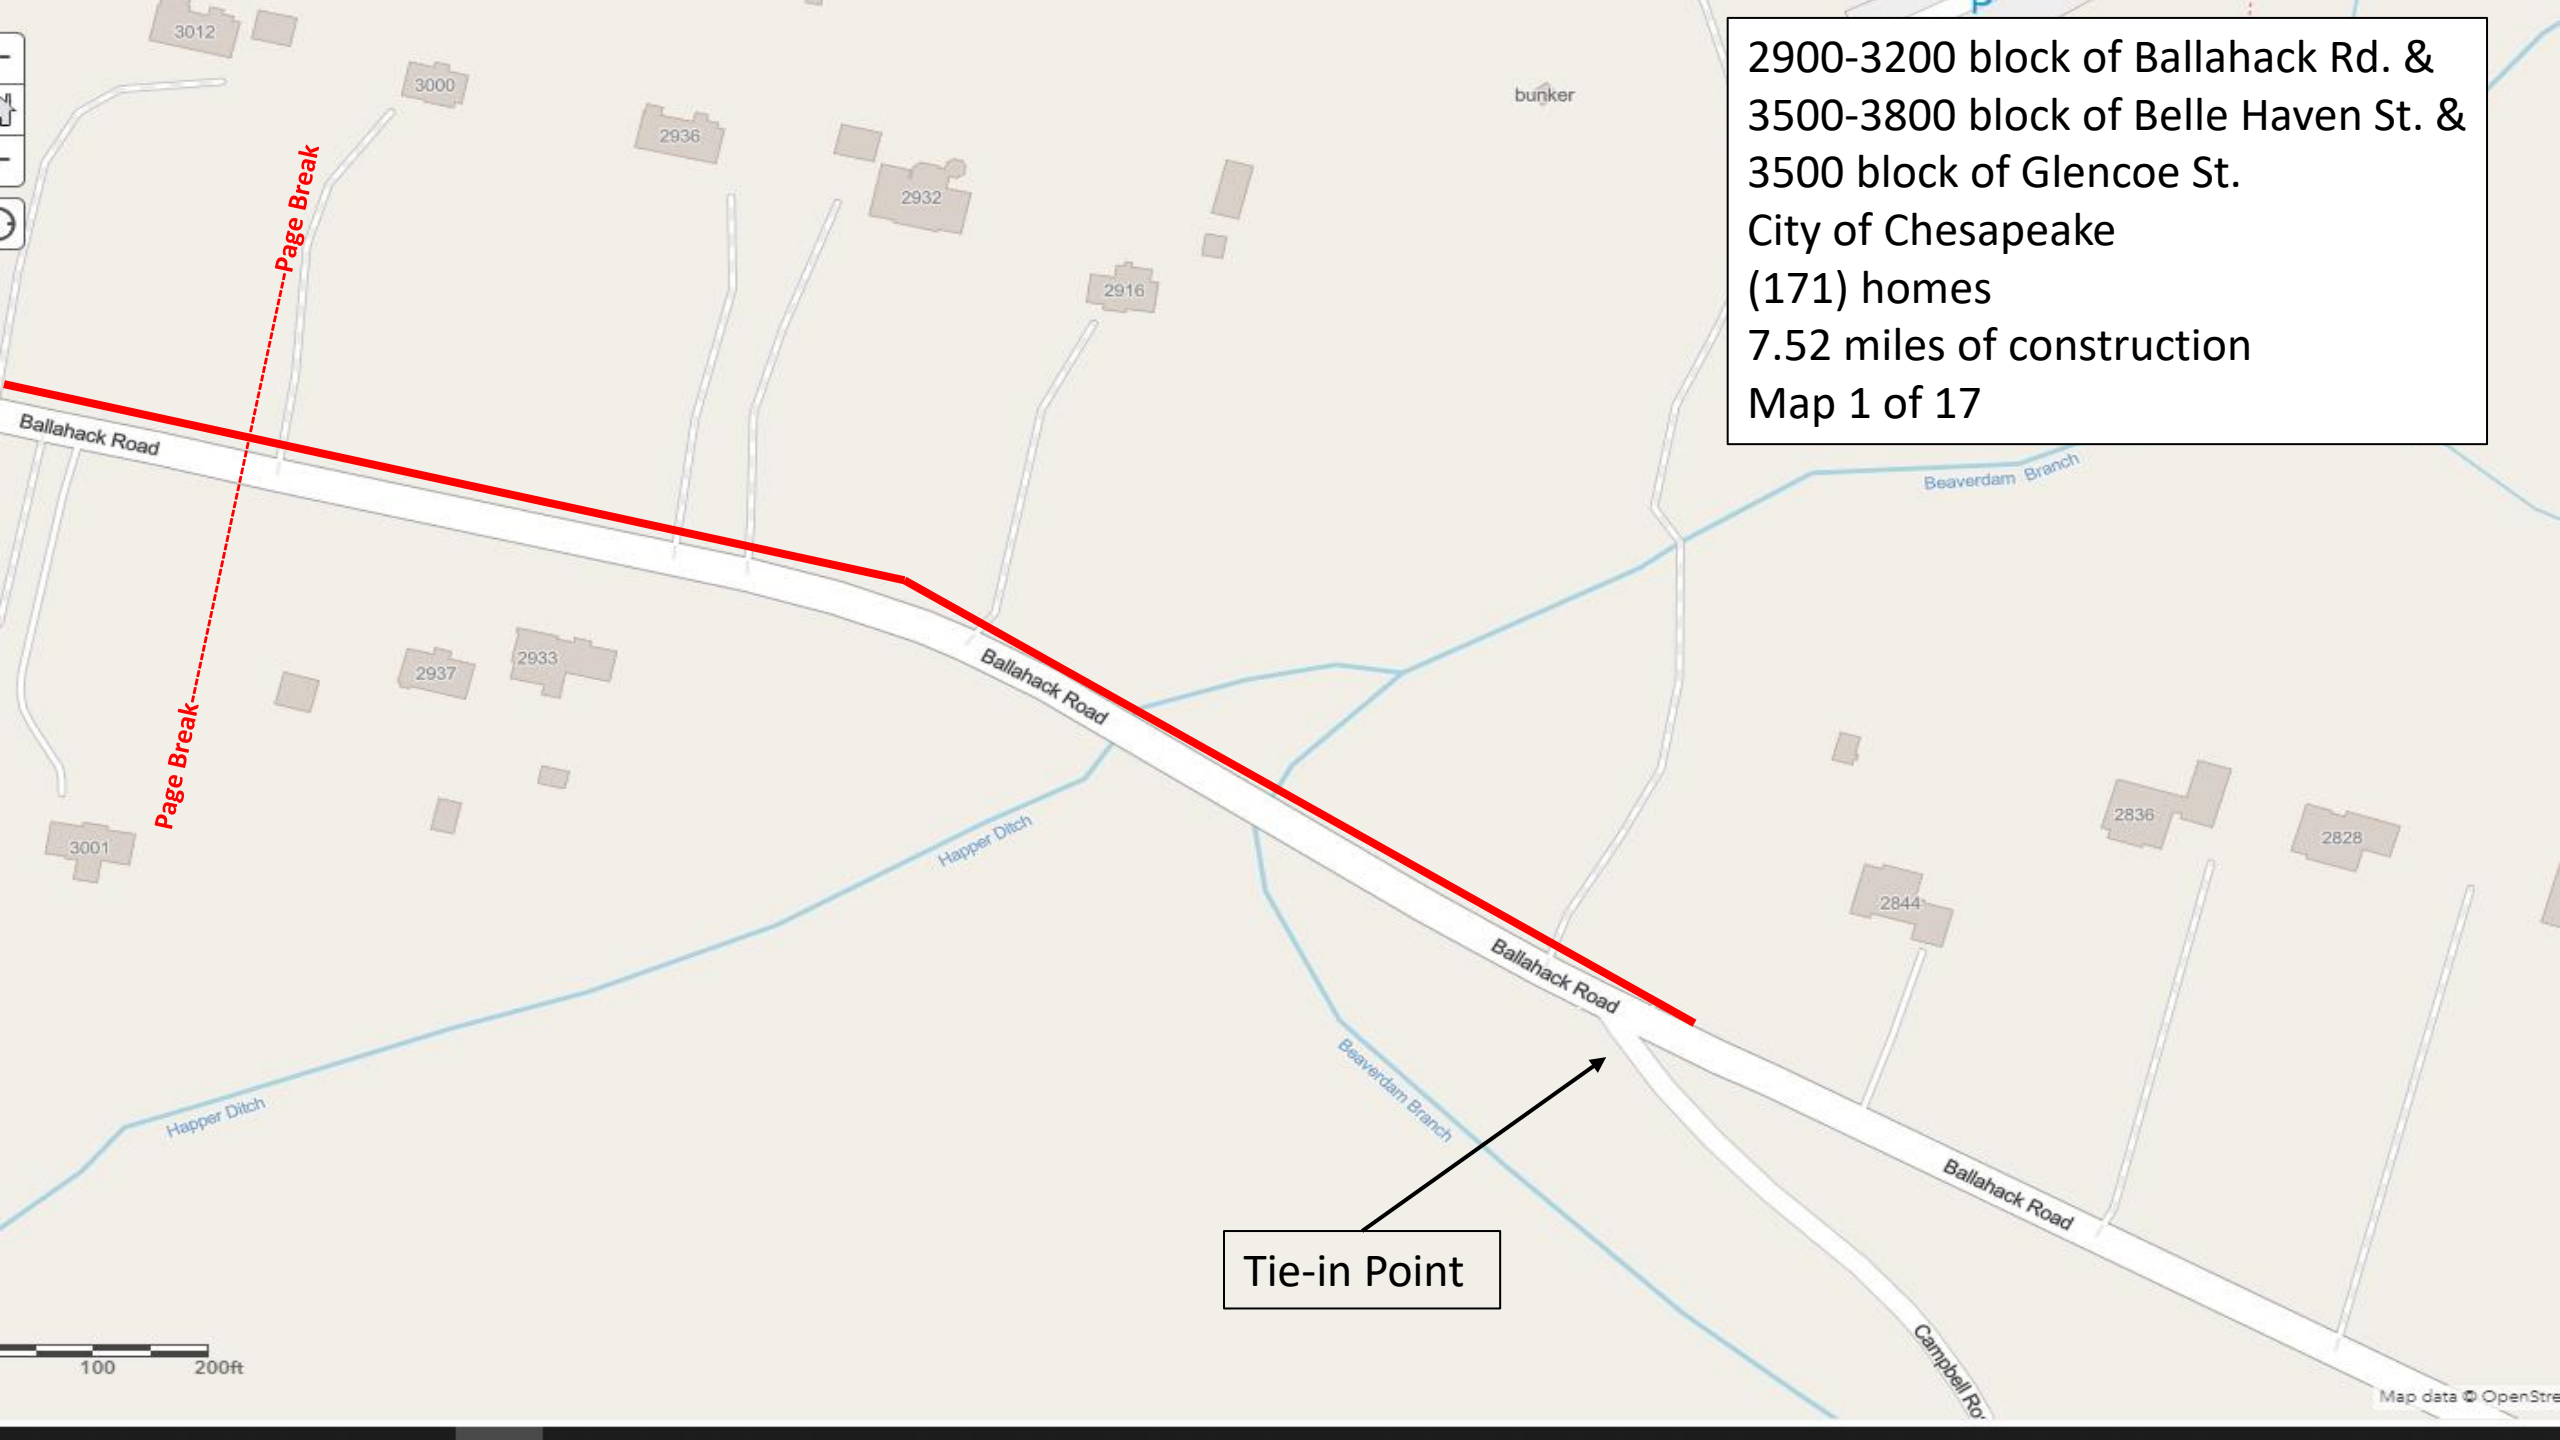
2900-3200 block of Ballahack Rd. &
3500-3800 block of Belle Haven St. &
3500 block of Glencoe St.
City of Chesapeake
(171) homes
7.52 miles of construction
Map 1 of 17

3012
3000
2936
2932
2916
bunker
Page Break
Page Break
Ballahack Road
Ballahack Road
Ballahack Road
Ballahack Road
2937
2933
3001
Happer Ditch
Happer Ditch
Beaverdam Branch
Beaverdam Branch
2836
2828
2844
Campbell Ro
Tie-in Point
100
200ft
Map data © OpenStre